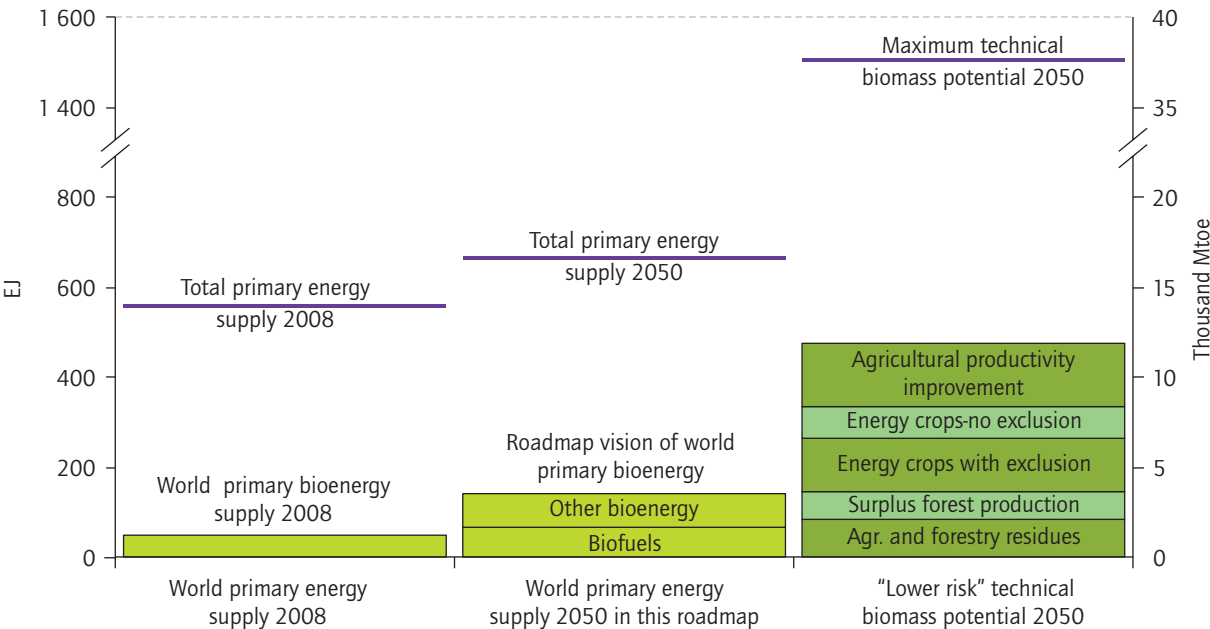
1 600
1 400
800
600
400
200
0
EJ

40
35
20
15
10
5
0
Thousand Mtoe

Maximum technical biomass potential 2050

Total primary energy supply 2050

Total primary energy supply 2008

Agricultural productivity improvement
Energy crops-no exclusion
Energy crops with exclusion
Surplus forest production
Agr. and forestry residues

Roadmap vision of world primary bioenergy
Other bioenergy
Biofuels

World primary bioenergy supply 2008

World primary energy supply 2008

World primary energy supply 2050 in this roadmap

"Lower risk" technical biomass potential 2050